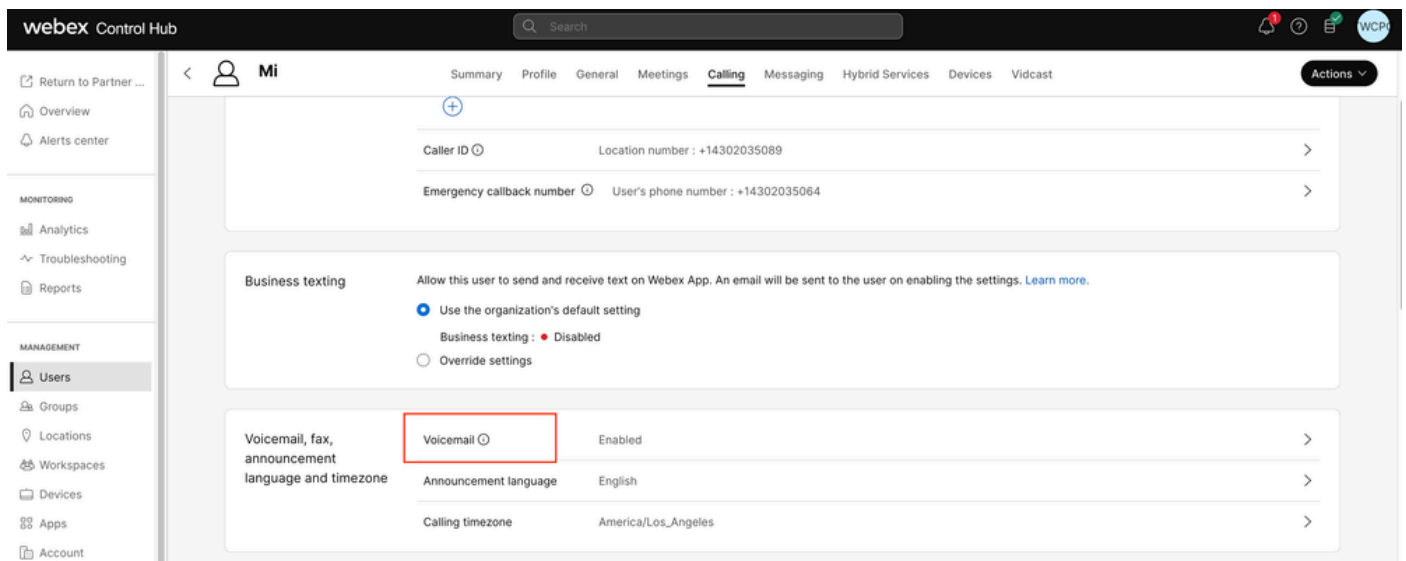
webex Control Hub

Search

1

WCP

Return to Partner ...
Overview
Alerts center

MONITORING
Analytics
Troubleshooting
Reports

MANAGEMENT
Users
Groups
Locations
Workspaces
Devices
Apps
Account

Mi

Summary Profile General Meetings Calling Messaging Hybrid Services Devices Vidcast

Actions

Caller ID Location number : +14302035089

Emergency callback number User's phone number : +14302035064

Business texting

Allow this user to send and receive text on Webex App. An email will be sent to the user on enabling the settings. Learn more.

Use the organization's default setting

Business texting : Disabled

Override settings

Voicemail, fax, announcement language and timezone

Voicemail Enabled

Announcement language English

Calling timezone America/Los_Angeles